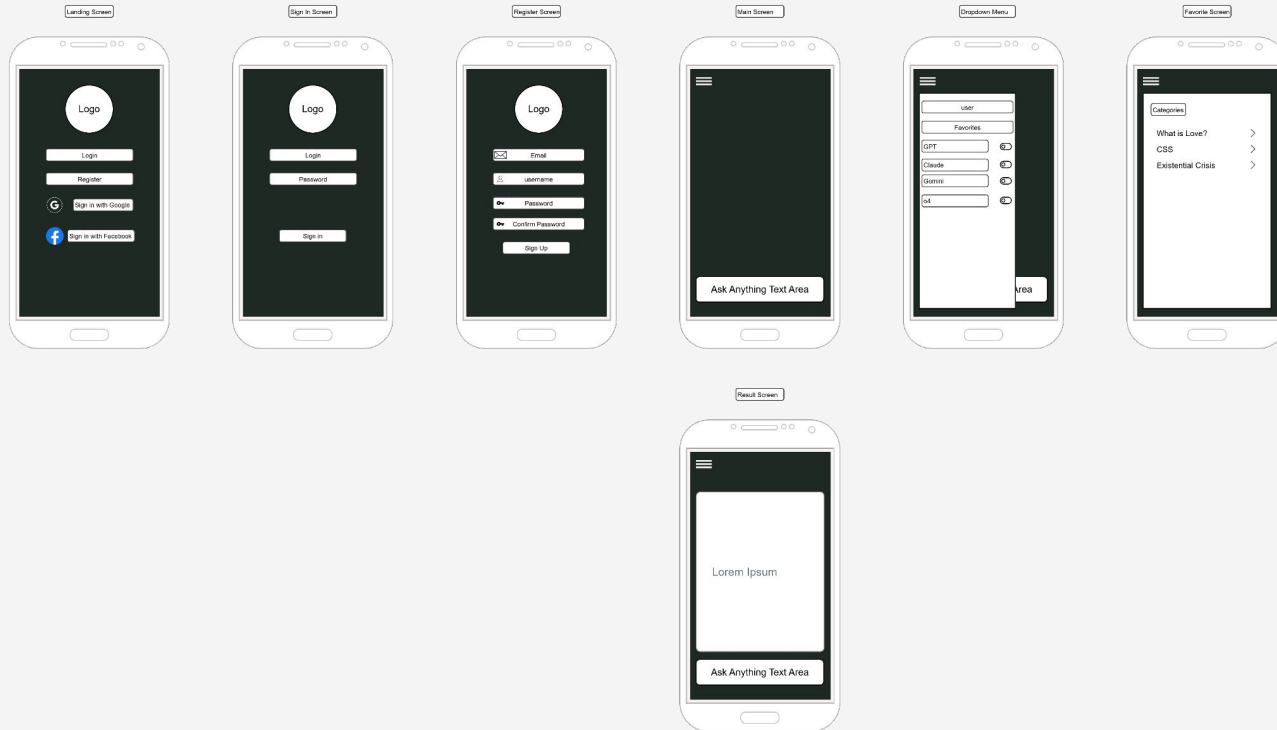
Landing Screen

Logo

Login

Register

Sign in with Google

Sign in with Facebook

Sign In Screen

Logo

Login

Password

Sign in

Register Screen

Logo

Email

username

Password

Confirm Password

Sign Up

Main Screen

Ask Anything Text Area

Dropdown Menu

user

Favorites

GPT

Claude

Gemini

o4

rea

Favorite Screen

Categories

What is Love?

CSS

Existential Crisis

Result Screen

Lorem Ipsum

Ask Anything Text Area